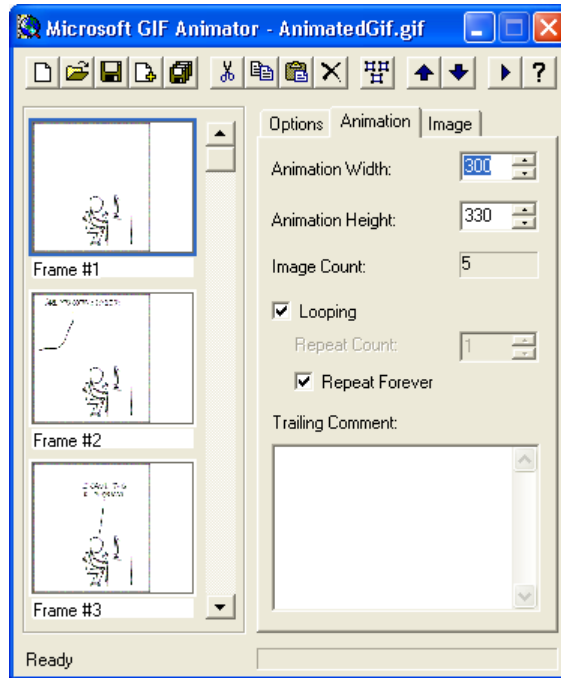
Microsoft GIF Animator - AnimatedGif.gif

Options Animation Image

Animation Width: 300

Animation Height: 330

Image Count: 5

Looping

Repeat Count: 1

Repeat Forever

Trailing Comment:

Frame #1

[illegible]

Frame #2

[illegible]

Frame #3

Ready